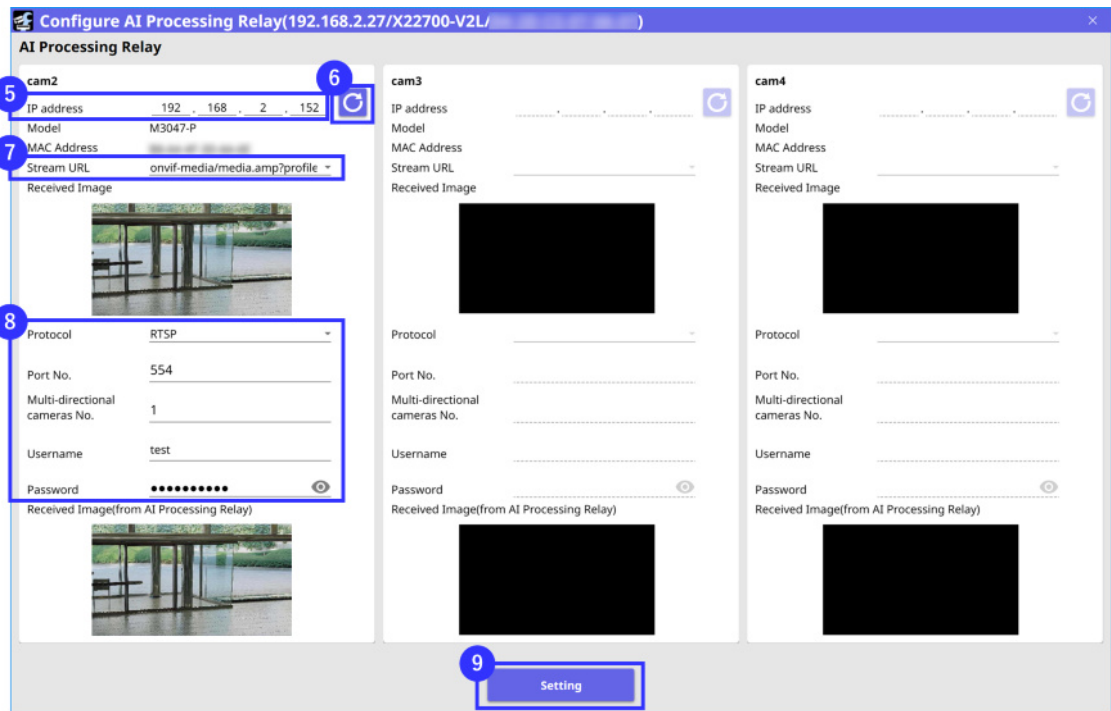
Configure AI Processing Relay(192.168.2.27/X22700-V2L/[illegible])

×

AI Processing Relay

cam2

5

6

IP address 192 . 168 . 2 . 152

Model M3047-P

MAC Address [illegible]

7

Stream URL onvif-media/media.amp?profile

Received Image

8

Protocol RTSP

Port No. 554

Multi-directional cameras No. 1

Username test

Password ●●●●●●●●●●●

Received Image(from AI Processing Relay)

cam3

IP address . . .

Model

MAC Address

Stream URL

Received Image

Protocol

Port No.

Multi-directional cameras No.

Username

Password

Received Image(from AI Processing Relay)

cam4

IP address . . .

Model

MAC Address

Stream URL

Received Image

Protocol

Port No.

Multi-directional cameras No.

Username

Password

Received Image(from AI Processing Relay)

9

Setting